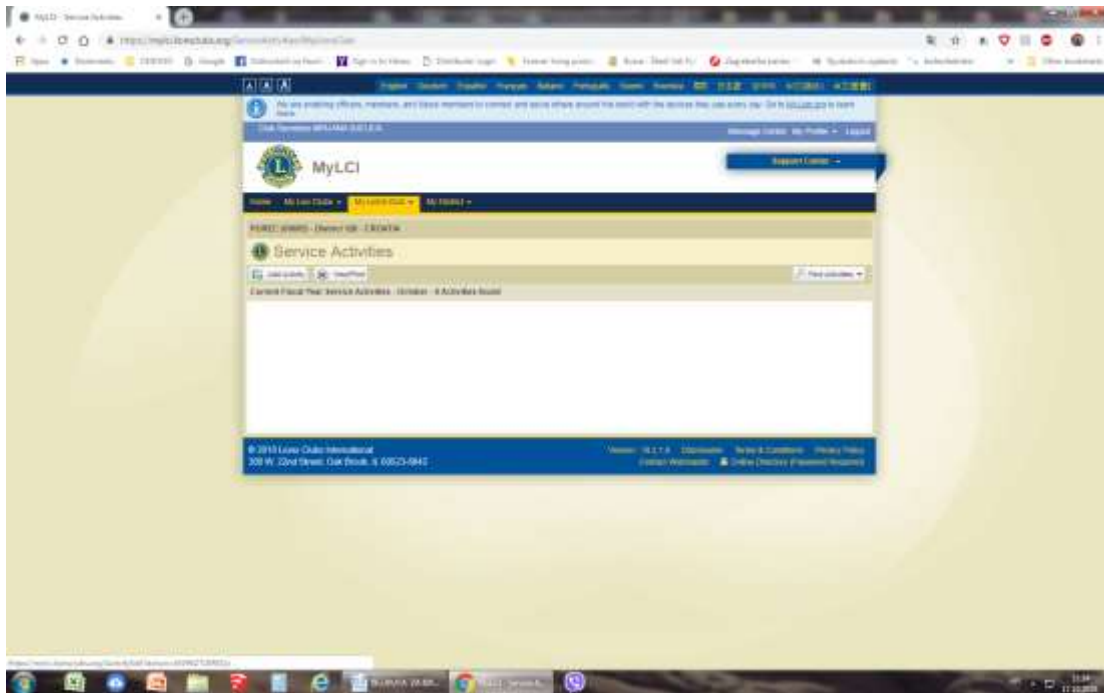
MyLCI - Service Activities

MyLCI

Support Center

Home My Lion Clubs My Lions Club My District

Service Activities

Current Fiscal Year Service Activities - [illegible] - 0 Activities found

© 2018 Lions Clubs International
300 W. 22nd Street, Oak Brook, IL 60523-8842

Version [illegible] Disclaimer Terms & Conditions Privacy Policy
Contact Webmaster Online Directory (Password Required)